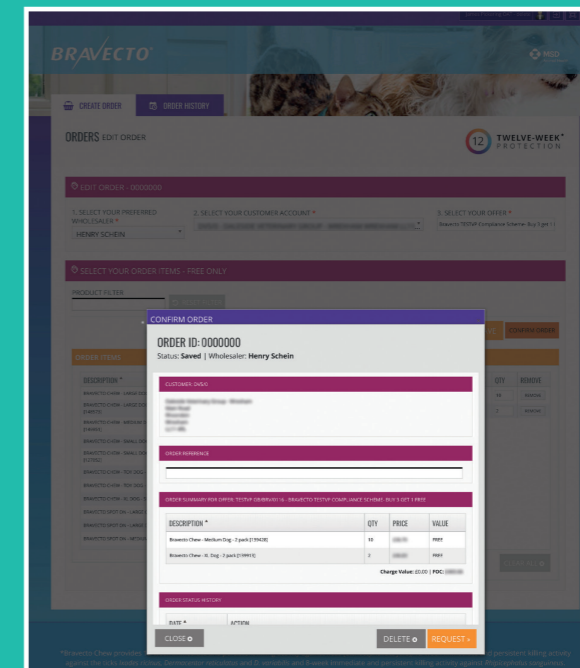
BRAVECTO

MSD

CREATE ORDER

ORDER HISTORY

ORDERS EDIT ORDER

12 TWELVE-WEEK* PROTECTION

EDIT ORDER - 0000000

1. SELECT YOUR PREFERRED WHOLESALER *

HENRY SCHEIN

2. SELECT YOUR CUSTOMER ACCOUNT *

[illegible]

3. SELECT YOUR OFFER *

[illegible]

SELECT YOUR ORDER ITEMS - FREE ONLY

PRODUCT FILTER

ORDER ITEMS

DESCRIPTION ^

QTY

REMOVE

CONFIRM ORDER

CONFIRM ORDER

ORDER ID: 0000000

Status: Saved | Wholesaler: Henry Schein

CUSTOMER: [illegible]

ORDER REFERENCE

ORDER SUMMARY FOR OFFER: TESTVF OB/BRV01 16 - BRAVECTO TESTVF COMPLIANCE SCHEME- BUY 5 GET 1 FREE

| DESCRIPTION ^ | QTY | PRICE | VALUE |
|---|---|---|---|
| Bravecto Chew - Medium Dog - 2 pack [159428] | 10 | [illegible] | FREE |
| Bravecto Chew - XL Dog - 2 pack [159913] | 2 | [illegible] | FREE |

Charge Value: £0.00 | FOC: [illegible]

ORDER STATUS HISTORY

DATE ^

ACTION

CLOSE

DELETE

REQUEST

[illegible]